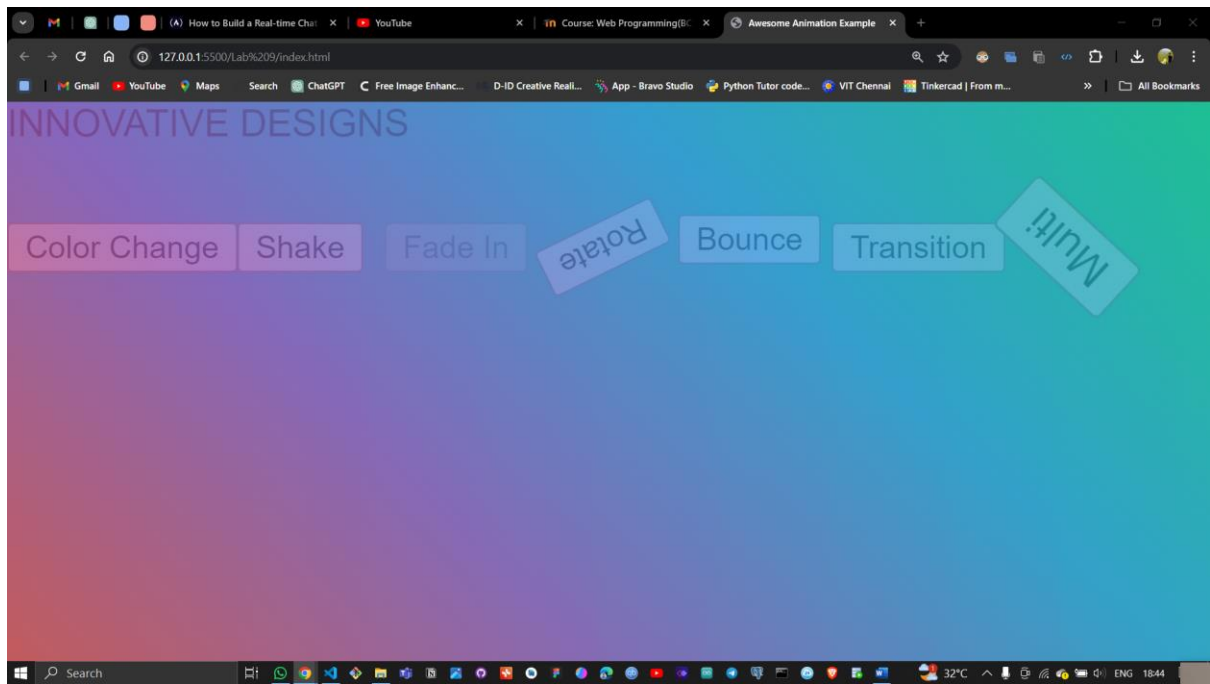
(A) How to Build a Real-time Chat ×
YouTube ×
Course: Web Programming(BC ×
Awesome Animation Example ×

127.0.0.1:5500/Lab%209/index.html

Gmail YouTube Maps Search ChatGPT Free Image Enhanc... D-ID Creative Reali... App - Bravo Studio Python Tutor code... VIT Chennai Tinkercad | From m... All Bookmarks

INNOVATIVE DESIGNS

Color Change Shake Fade In Rotate Bounce Transition Multi

Search 32°C ENG 18:44